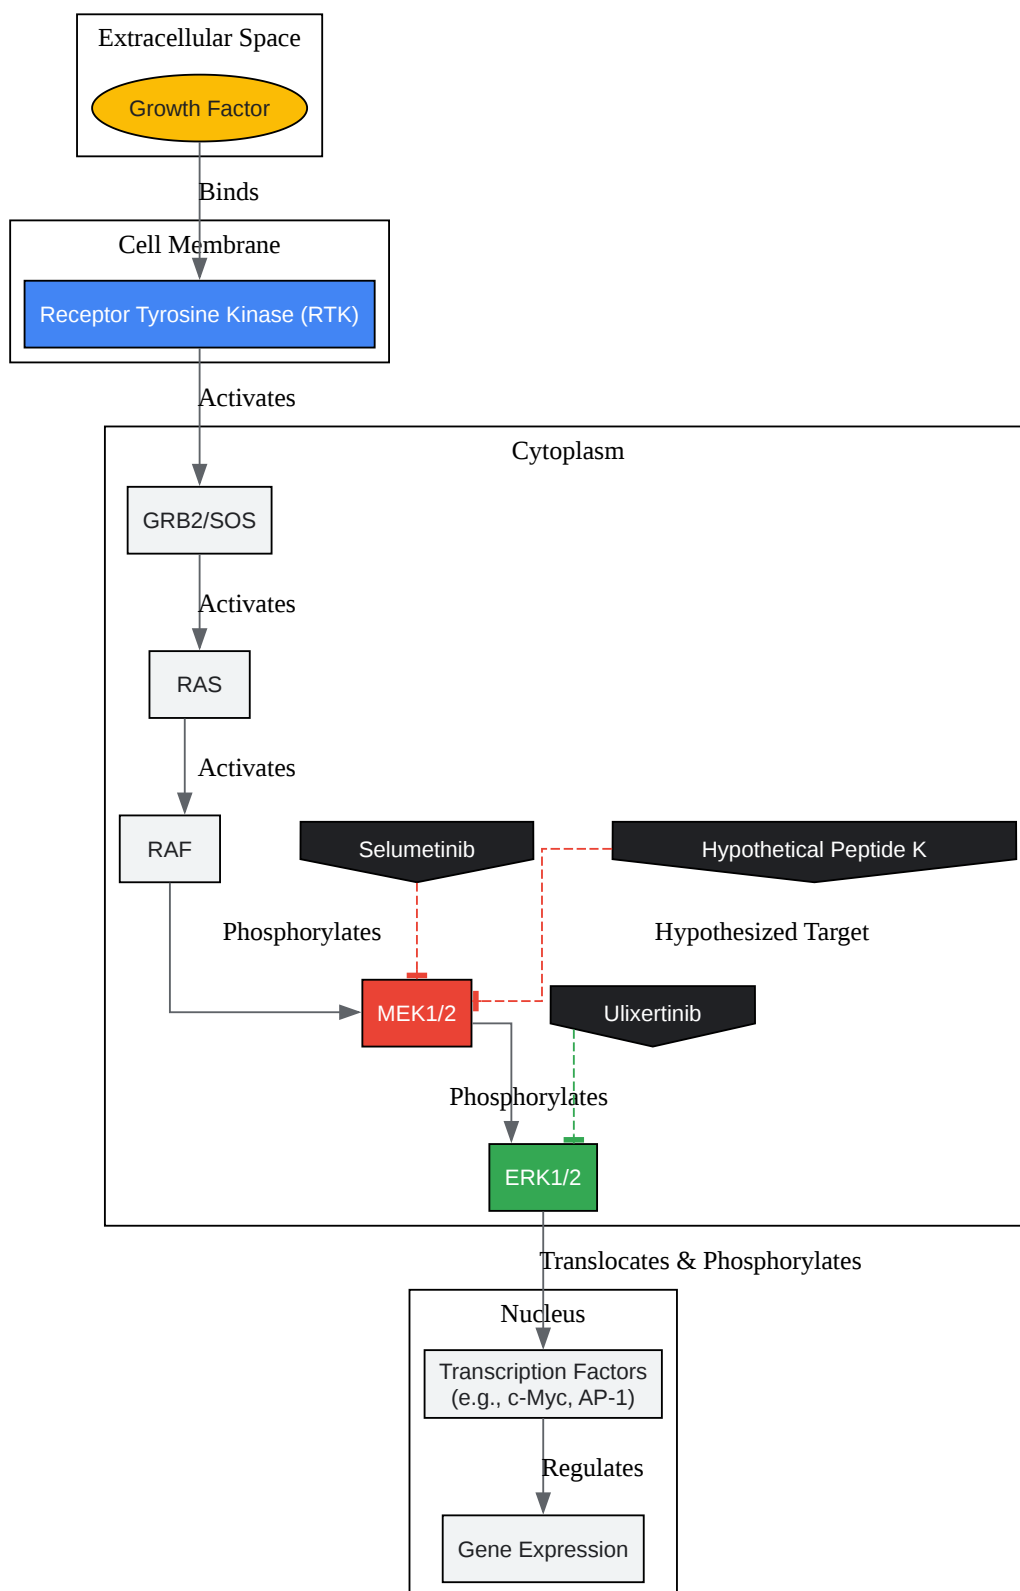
Extracellular Space

Growth Factor

Binds

Cell Membrane

Receptor Tyrosine Kinase (RTK)

Activates

Cytoplasm

GRB2/SOS

Activates

RAS

Activates

RAF

Selumetinib

Hypothetical Peptide K

Phosphorylates

Hypothesized Target

MEK1/2

Ulixertinib

Phosphorylates

ERK1/2

Translocates & Phosphorylates

Nucleus

Transcription Factors (e.g., c-Myc, AP-1)

Regulates

Gene Expression